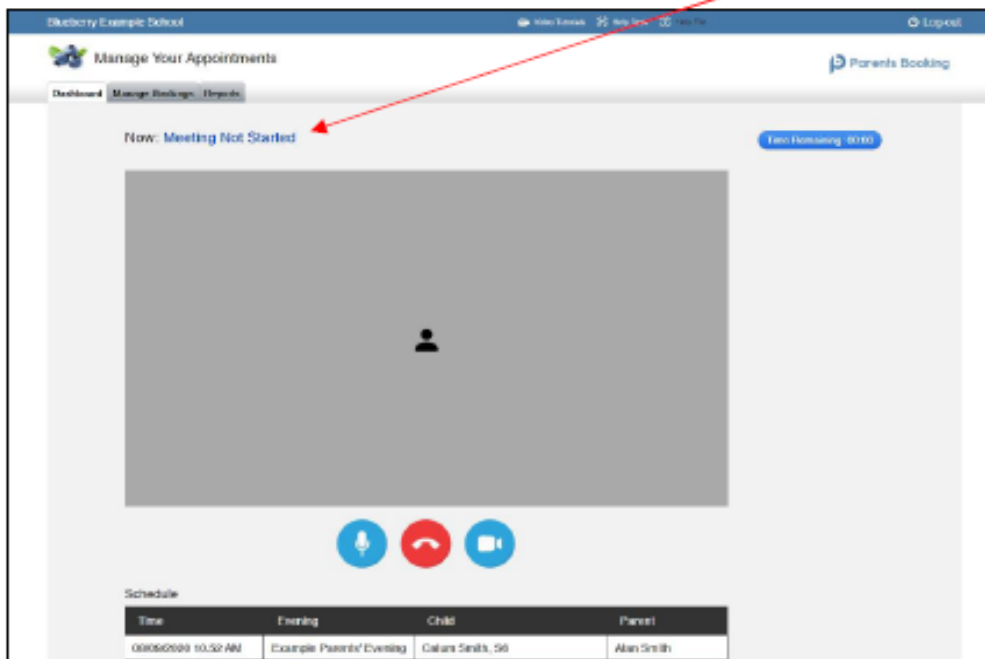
Blueberry Example School

Video Tutorials Help Area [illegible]

Logout

Manage Your Appointments

Parents Booking

Dashboard Manage Bookings Reports

Now: Meeting Not Started

Time Remaining: 00:00

Schedule

| Time | Evening | Child | Parent |
|---|---|---|---|
| 00/09/2000 10:52 AM | Example Parents' Evening | Calum Smith, S6 | Alan Smith |